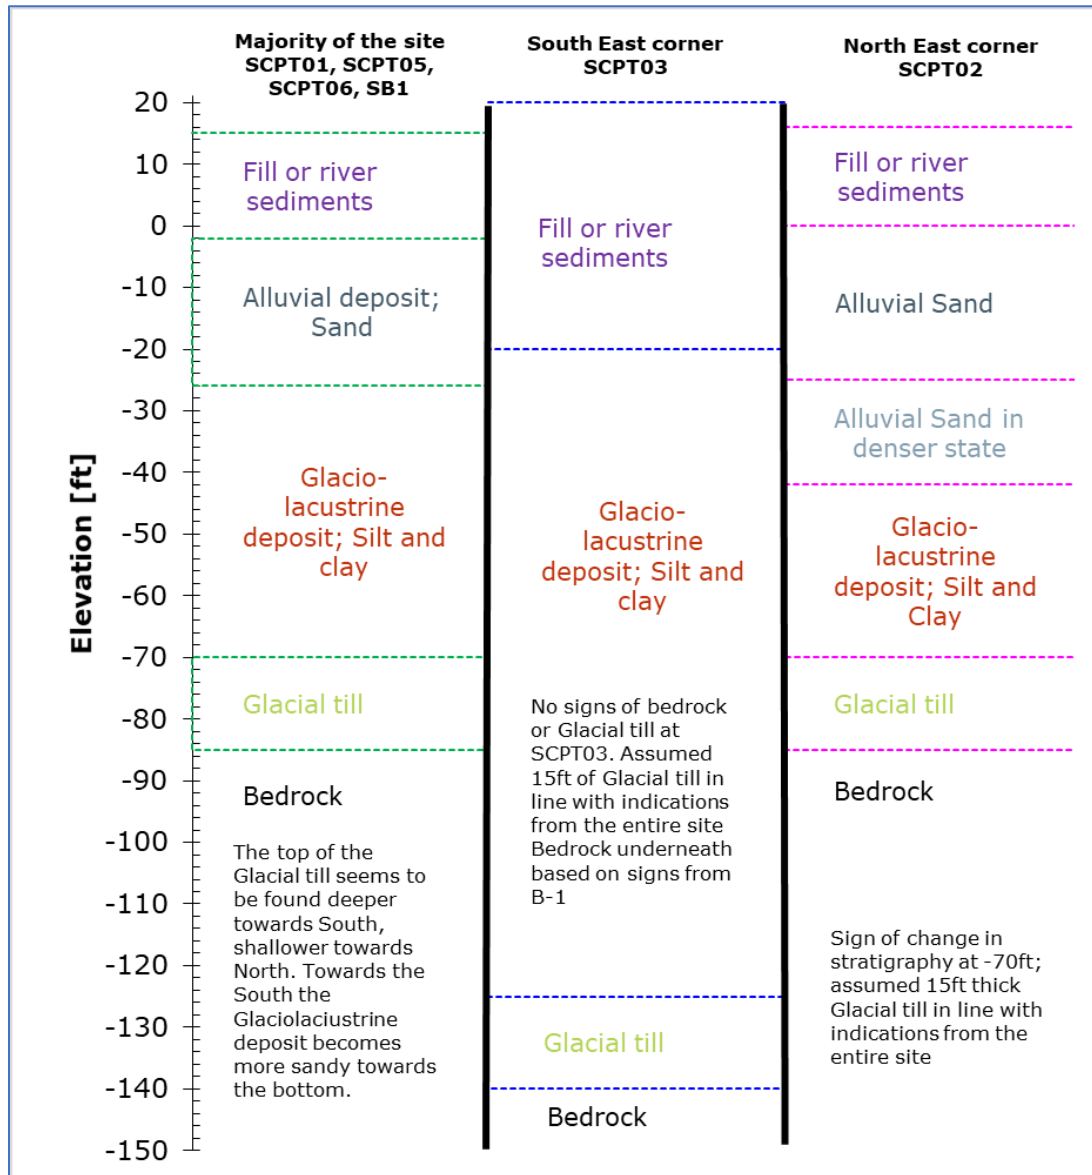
Majority of the site SCPT01, SCPT05, SCPT06, SB1

South East corner SCPT03

North East corner SCPT02

Elevation [ft]

20
10
0
-10
-20
-30
-40
-50
-60
-70
-80
-90
-100
-110
-120
-130
-140
-150

Fill or river sediments

Alluvial deposit; Sand

Glacio-lacustrine deposit; Silt and clay

Glacial till

Bedrock

The top of the Glacial till seems to be found deeper towards South, shallower towards North. Towards the South the Glaciolaciustrine deposit becomes more sandy towards the bottom.

Fill or river sediments

Glacio-lacustrine deposit; Silt and clay

No signs of bedrock or Glacial till at SCPT03. Assumed 15ft of Glacial till in line with indications from the entire site Bedrock underneath based on signs from B-1

Glacial till

Bedrock

Fill or river sediments

Alluvial Sand

Alluvial Sand in denser state

Glacio-lacustrine deposit; Silt and Clay

Glacial till

Bedrock

Sign of change in stratigraphy at -70ft; assumed 15ft thick Glacial till in line with indications from the entire site